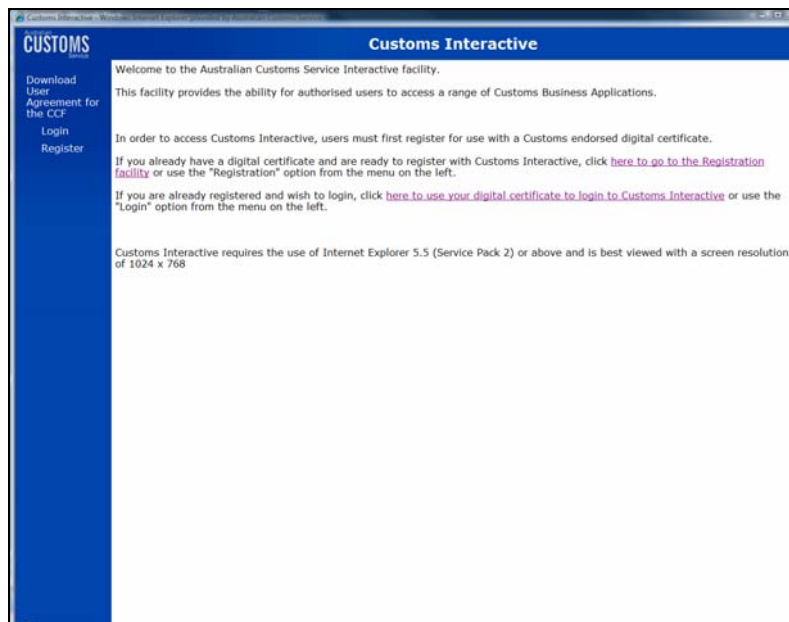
Customs Interactive - Windows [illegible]

Australian
CUSTOMS
Service

Customs Interactive

Download User Agreement for the CCF
Login
Register

Welcome to the Australian Customs Service Interactive facility.

This facility provides the ability for authorised users to access a range of Customs Business Applications.

In order to access Customs Interactive, users must first register for use with a Customs endorsed digital certificate.

If you already have a digital certificate and are ready to register with Customs Interactive, click here to go to the Registration facility or use the "Registration" option from the menu on the left.

If you are already registered and wish to login, click here to use your digital certificate to login to Customs Interactive or use the "Login" option from the menu on the left.

Customs Interactive requires the use of Internet Explorer 5.5 (Service Pack 2) or above and is best viewed with a screen resolution of 1024 x 768